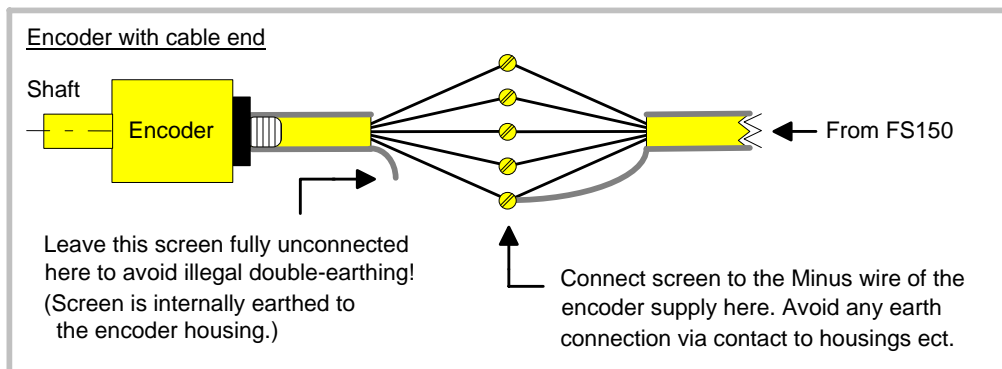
Encoder with cable end

Shaft

Encoder

From FS150

Leave this screen fully unconnected here to avoid illegal double-earthing!
(Screen is internally earthed to the encoder housing.)

Connect screen to the Minus wire of the encoder supply here. Avoid any earth connection via contact to housings ect.